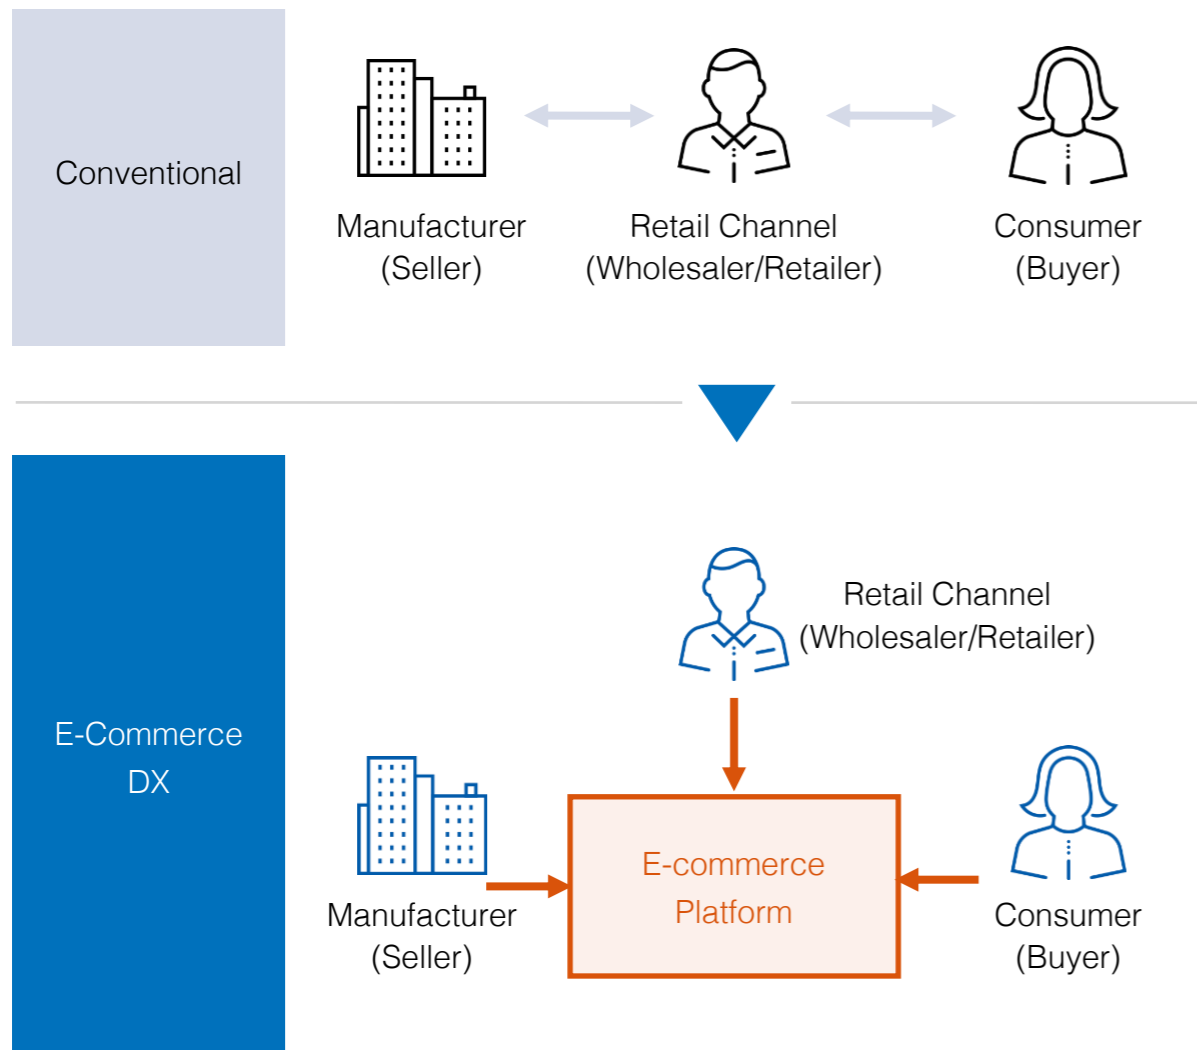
Conventional

Manufacturer
(Seller)

Retail Channel
(Wholesaler/Retailer)

Consumer
(Buyer)

E-Commerce
DX

Retail Channel
(Wholesaler/Retailer)

Manufacturer
(Seller)

E-commerce
Platform

Consumer
(Buyer)